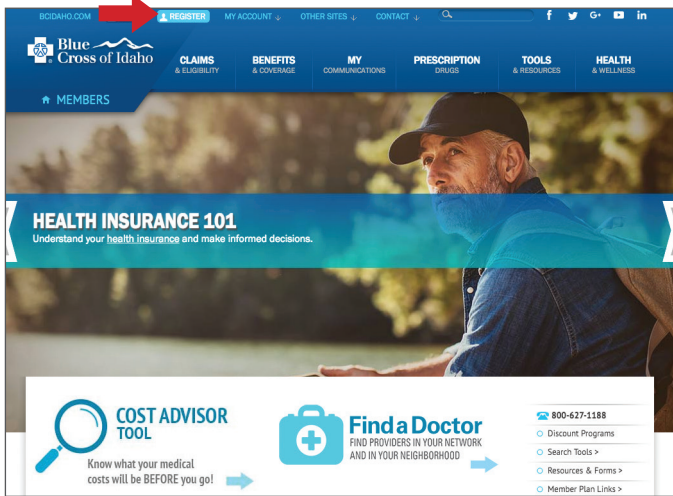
BCIDAHO.COM REGISTER MY ACCOUNT OTHER SITES CONTACT

Blue Cross of Idaho

CLAIMS & ELIGIBILITY

BENEFITS & COVERAGE

MY COMMUNICATIONS

PRESCRIPTION DRUGS

TOOLS & RESOURCES

HEALTH & WELLNESS

MEMBERS

HEALTH INSURANCE 101

Understand your health insurance and make informed decisions.

COST ADVISOR TOOL

Know what your medical costs will be BEFORE you go!

Find a Doctor

FIND PROVIDERS IN YOUR NETWORK AND IN YOUR NEIGHBORHOOD

800-627-1188

Discount Programs

Search Tools >

Resources & Forms >

Member Plan Links >